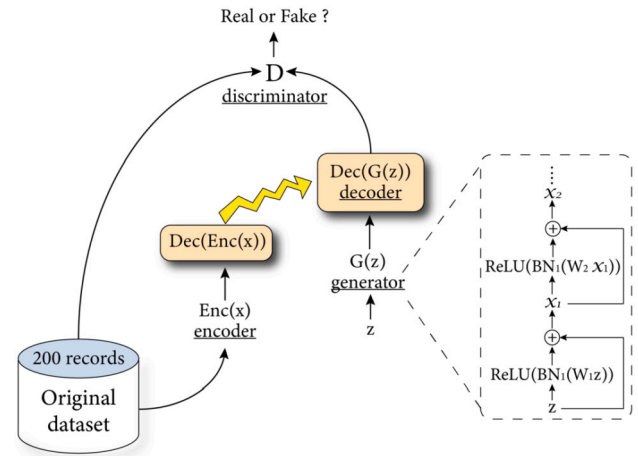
Real or Fake ?

D
discriminator

Dec(G(z))
decoder

Dec(Enc(x))

G(z)
generator

z

Enc(x)
encoder

200 records

Original dataset

⋮

$x_2$

$\oplus$

ReLU(BN$_1$(W$_2$ $x_1$))

$x_1$

$\oplus$

ReLU(BN$_1$(W$_1$z))

z